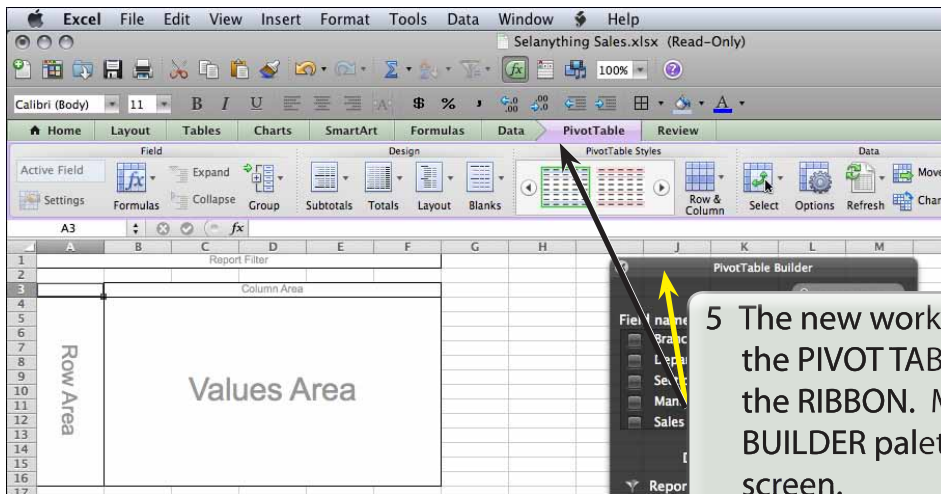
Excel File Edit View Insert Format Tools Data Window Help

Selanything Sales.xlsx (Read-Only)

100%

Calibri (Body) 11 B I U $ %

Home Layout Tables Charts SmartArt Formulas Data PivotTable Review

Field Design PivotTable Styles Data

Active Field Expand Collapse Settings Formulas Group Subtotals Totals Layout Blanks Row & Column Select Options Refresh Move Char

A3 fx

| | A | B | C | D | E | F | G | H | I | J | K | L | M |
|---|---|---|---|---|---|---|---|---|---|---|---|---|---|
| 1 | | | Report Filter | | | | | | | | | | |
| 2 | | | | | | | | | | | | | |
| 3 | | | Column Area | | | | | | | | | | |

Row Area

Values Area

PivotTable Builder

Field name
Branc
Depar
Secti
Man
Sales

Repor

5 The new work the PIVOT TAB the RIBBON. M BUILDER palet screen.